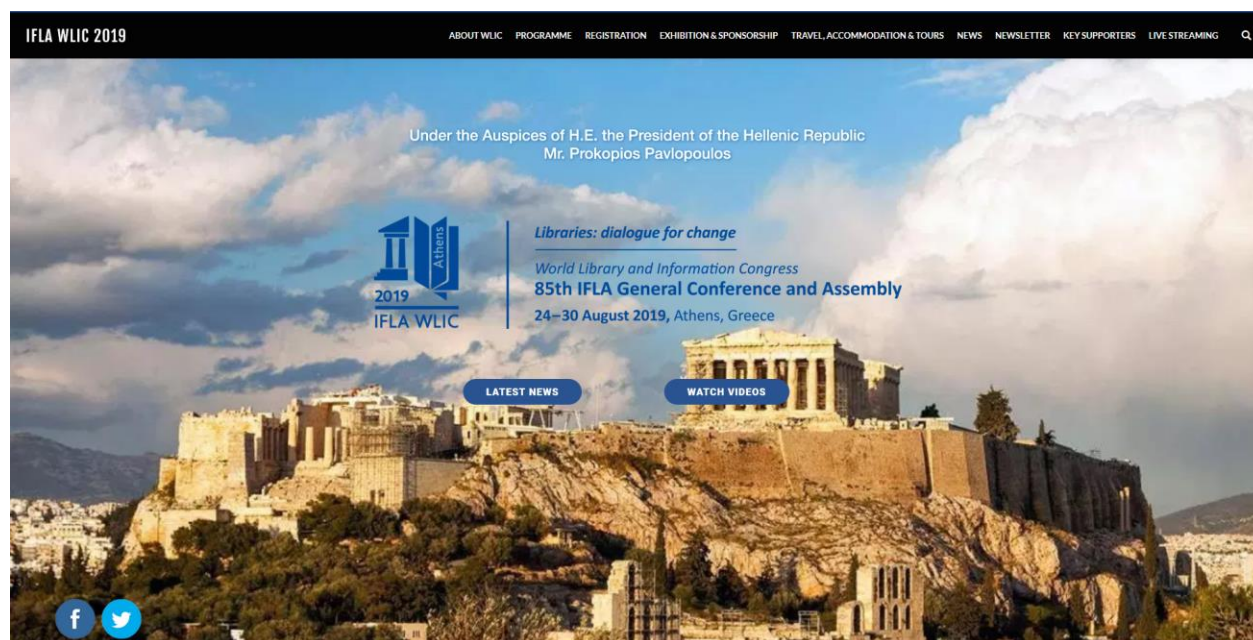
IFLA WLIC 2019

ABOUT WLIC PROGRAMME REGISTRATION EXHIBITION & SPONSORSHIP TRAVEL, ACCOMMODATION & TOURS NEWS NEWSLETTER KEY SUPPORTERS LIVE STREAMING

Under the Auspices of H.E. the President of the Hellenic Republic
Mr. Prokopios Pavlopoulos

Athens
2019
IFLA WLIC

Libraries: dialogue for change

World Library and Information Congress
85th IFLA General Conference and Assembly
24–30 August 2019, Athens, Greece

LATEST NEWS

WATCH VIDEOS

f